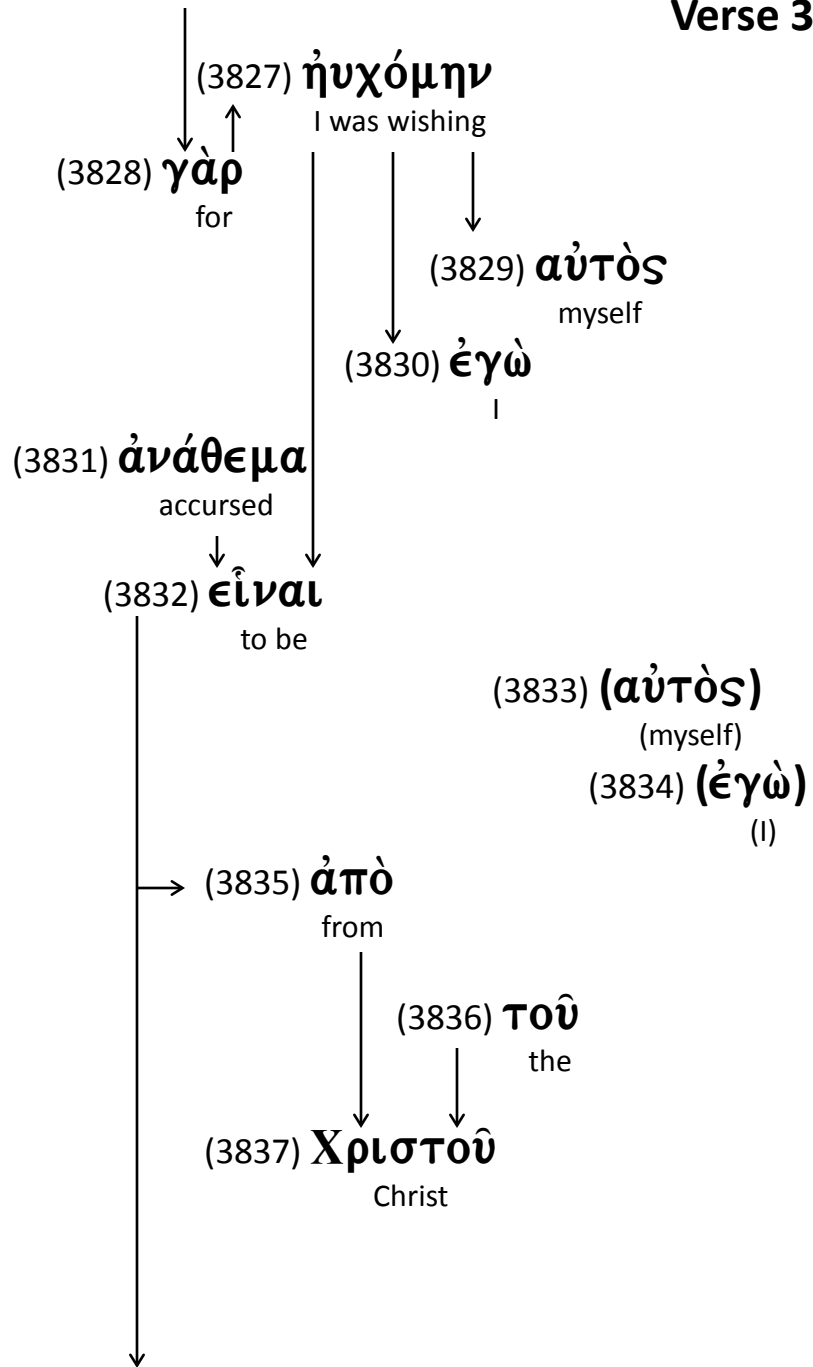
Verse 3

(3827) ηὐχόμην
I was wishing

(3828) γὰρ
for

(3829) αὐτὸς
myself

(3830) ἐγὼ
I

(3831) ἀνάθεμα
accursed

(3832) εἶναι
to be

(3833) (αὐτὸς)
(myself)

(3834) (ἐγὼ)
(I)

(3835) ἀπὸ
from

(3836) τοῦ
the

(3837) Χριστοῦ
Christ